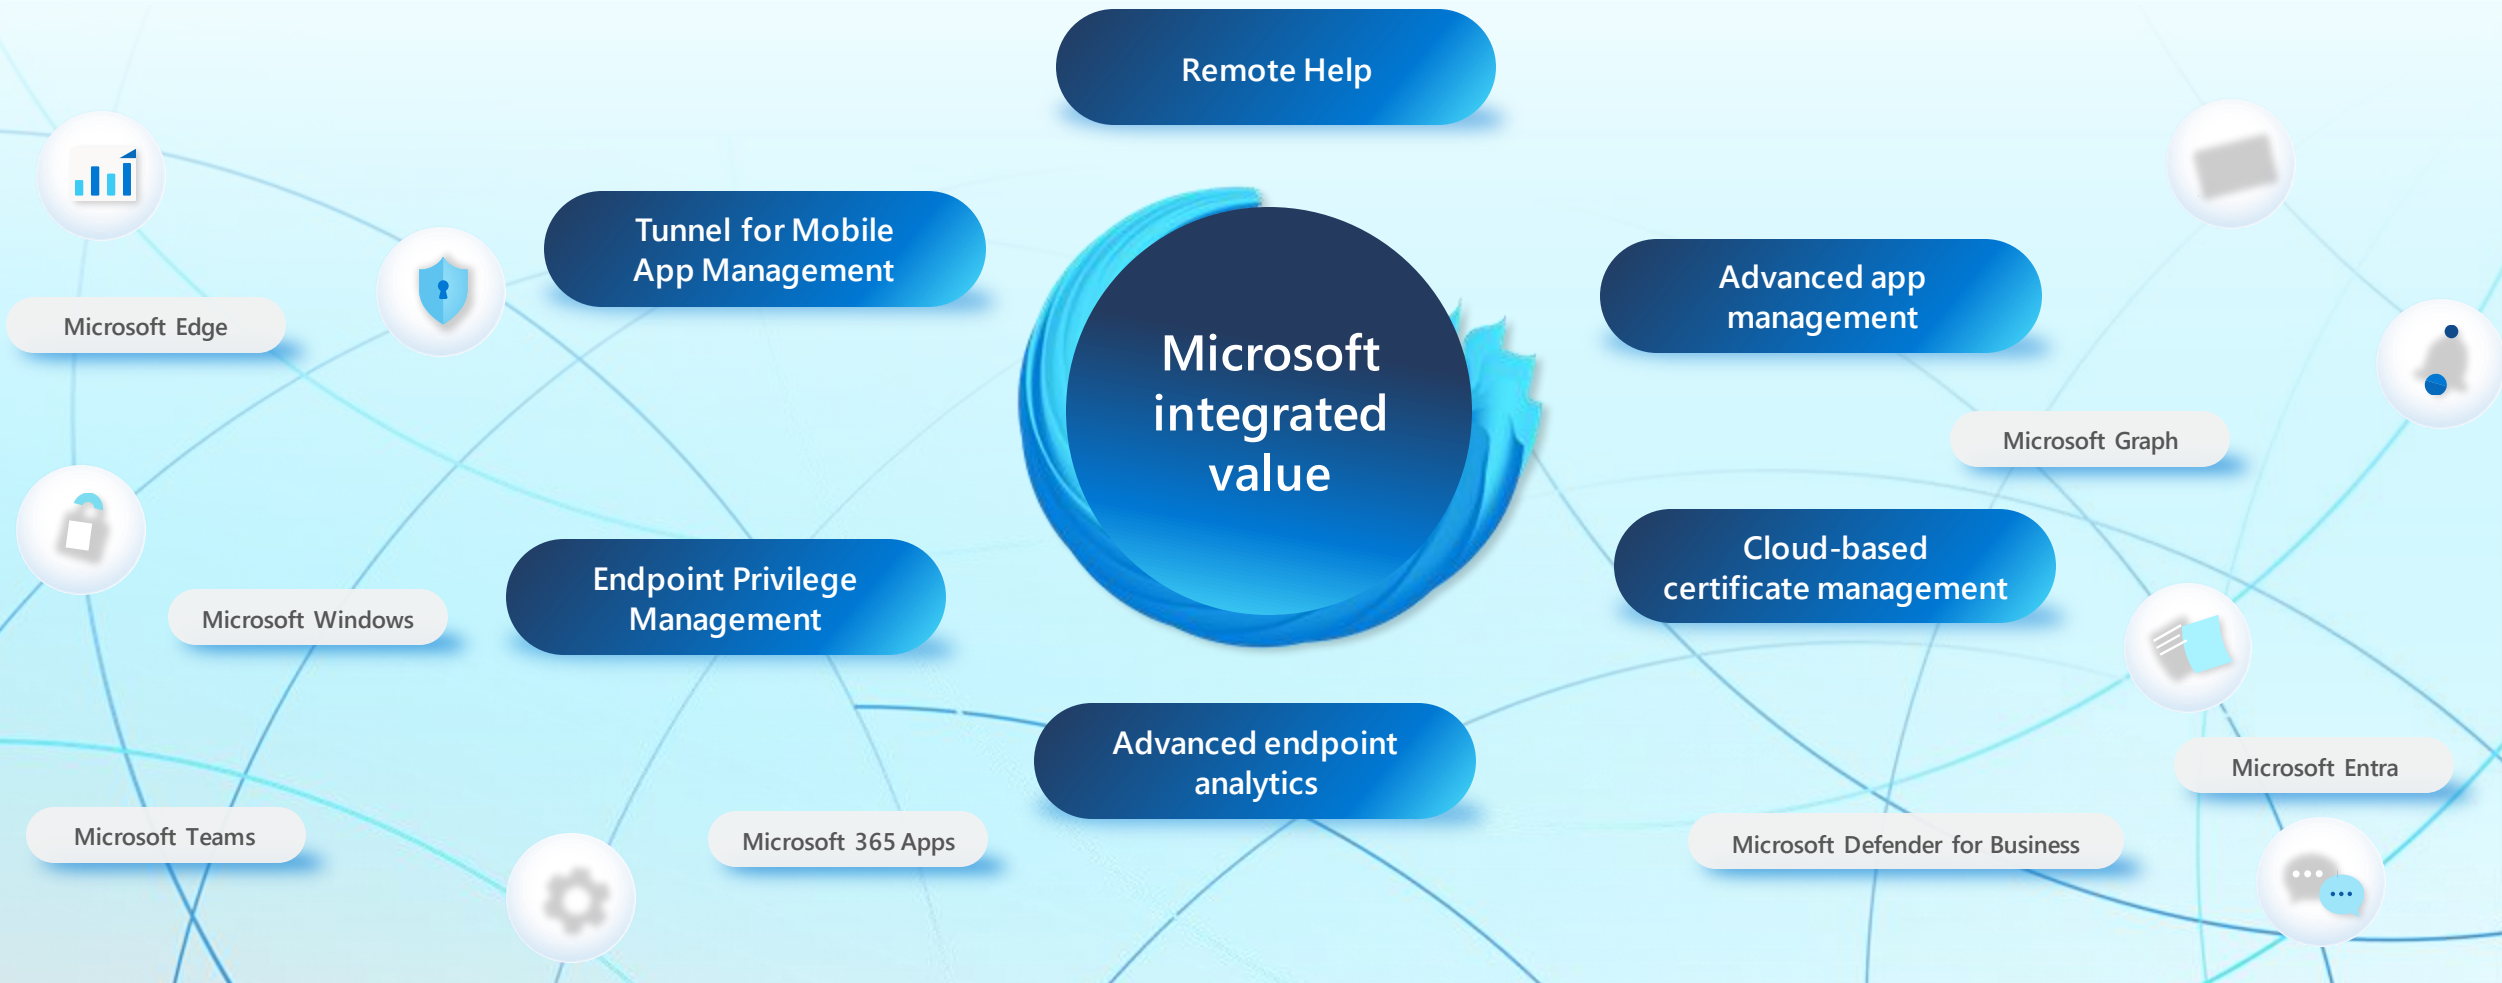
Remote Help

Tunnel for Mobile App Management

Microsoft integrated value

Advanced app management

Microsoft Edge

Microsoft Graph

Endpoint Privilege Management

Cloud-based certificate management

Microsoft Windows

Advanced endpoint analytics

Microsoft Entra

Microsoft Teams

Microsoft 365 Apps

Microsoft Defender for Business